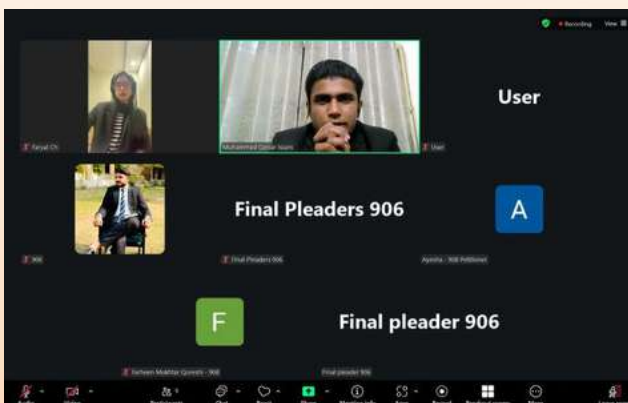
Recording View

User

Faryal Ch

Muhammad Qamar Islam

User

Final Pleaders 906

A

906

Final Pleaders 906

Ayesha - 906 Petitioner

F

Final pleader 906

Farheen Mukhtar Qureshi - 906

Final pleader 906